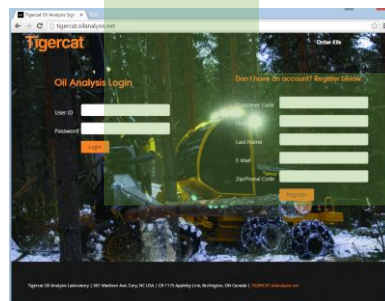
Tigercat Oil Analysis Sign ×

tigercat.oilanalysis.net

Tigercat

Order Kits

Oil Analysis Login

User ID

Password

Login

Don't have an account? Register below.

Customer Code

Last Name

E-Mail

Zip/Postal Code

Register

Tigercat Oil Analysis Laboratory | 501 Madison Ave, Cary, NC USA | CA 1175 Appleby Line, Burlington, ON Canada | TIGERCAT.oilanalysis.net